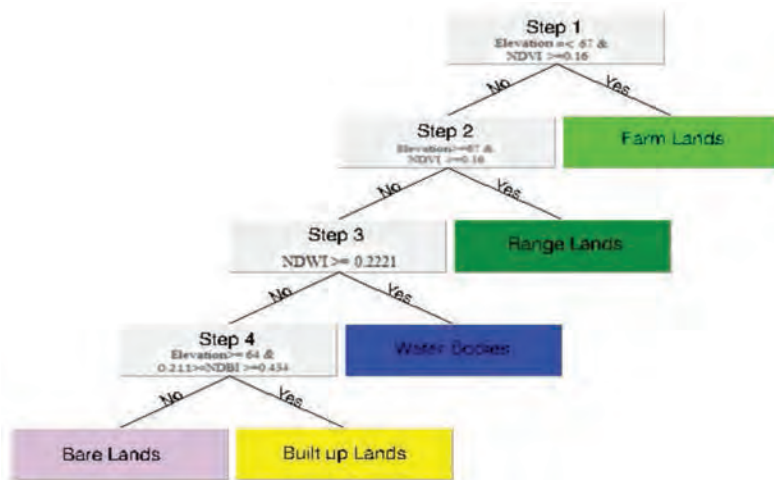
Step 1
Elevation =< 67 &
NDVI >=0.16

No

Yes

Farm Lands

Step 2
Elevation>=67 &
NDVI >=0.16

No

Yes

Range Lands

Step 3
NDWI >= 0.2221

No

Yes

Water Bodies

Step 4
Elevation>= 64 &
0.211>=NDBI >=0.434

No

Yes

Bare Lands

Built up Lands